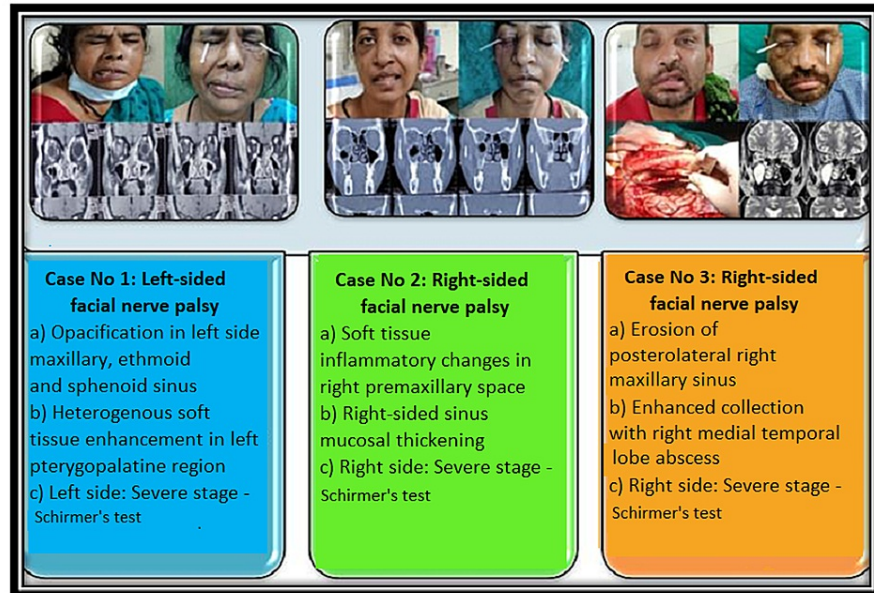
Case No 1: Left-sided facial nerve palsy

a) Opacification in left side maxillary, ethmoid and sphenoid sinus
b) Heterogenous soft tissue enhancement in left pterygopalatine region
c) Left side: Severe stage - Schirmer's test

Case No 2: Right-sided facial nerve palsy

a) Soft tissue inflammatory changes in right premaxillary space
b) Right-sided sinus mucosal thickening
c) Right side: Severe stage - Schirmer's test

Case No 3: Right-sided facial nerve palsy

a) Erosion of posterolateral right maxillary sinus
b) Enhanced collection with right medial temporal lobe abscess
c) Right side: Severe stage - Schirmer's test